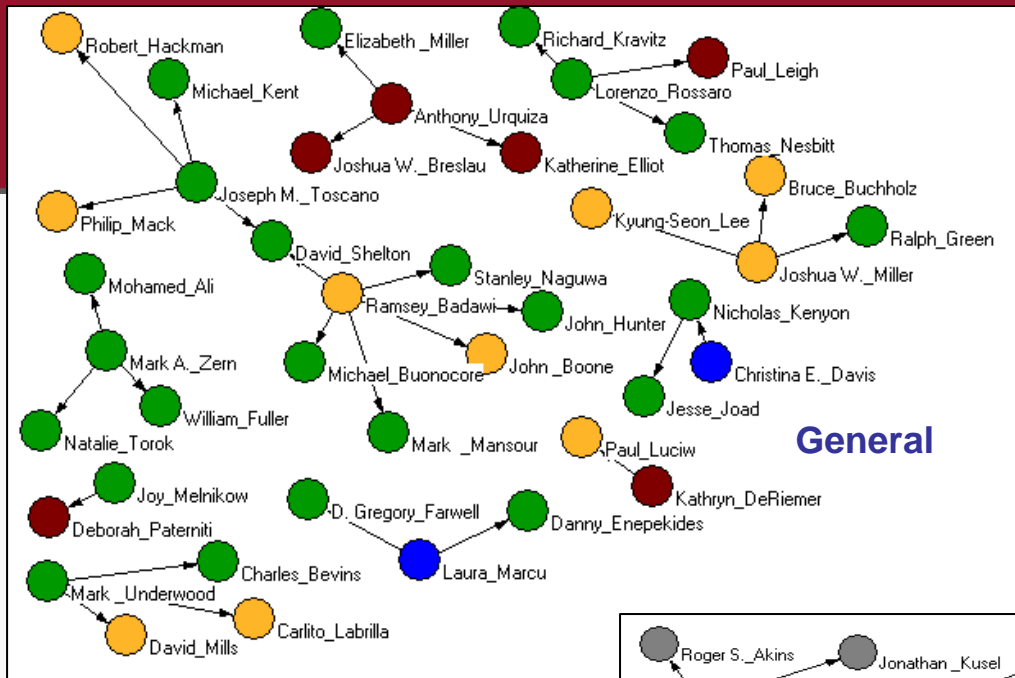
Robert_Hackman
Michael_Kent
Elizabeth _Miller
Anthony_Urquiza
Joshua W._Breslau
Katherine_Elliot
Richard_Kravitz
Paul_Leigh
Lorenzo_Rossaro
Thomas_Nesbitt
Bruce_Buchholz
Kyung-Seon_Lee
Ralph_Green
Joshua W._Miller
Philip_Mack
Joseph M._Toscano
David_Shelton
Stanley_Naguwa
Ramsey_Badawi
John_Hunter
Nicholas_Kenyon
Christina E._Davis
Mohamed_Ali
Mark A._Zern
William_Fuller
Natalie_Torok
Michael_Buonocore
John _Boone
Mark _Mansour
Jesse_Joad
Paul_Luciw
Kathryn_DeRiemer
General
Joy_Melnikow
Deborah_Paterniti
D. Gregory_Farwell
Danny_Enepekides
Laura_Marcu
Charles_Bevins
Mark _Underwood
Carlito_Labrilla
David_Mills
Roger S._Akins
Jonathan _Kusel